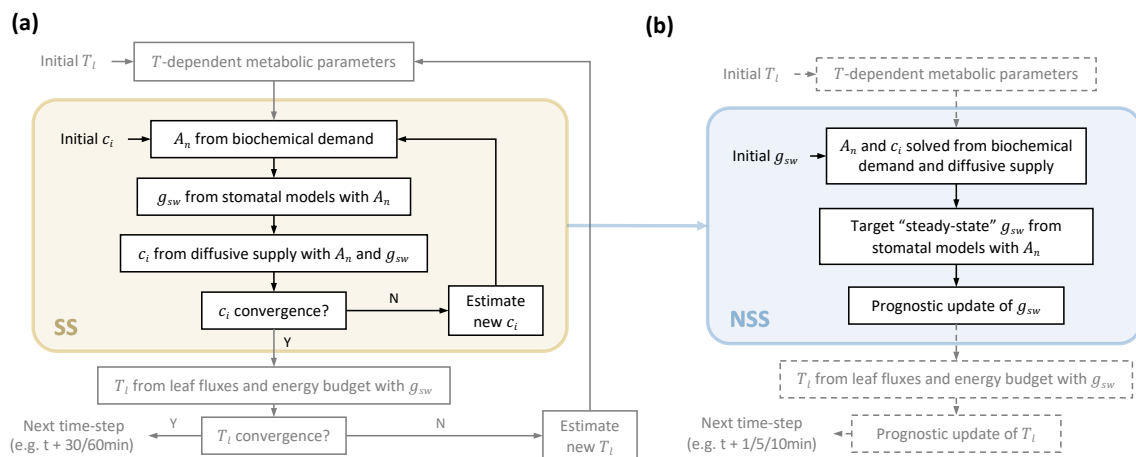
(a)

Initial $T_l$

$T$-dependent metabolic parameters

Initial $c_i$

$A_n$ from biochemical demand

$g_{sw}$ from stomatal models with $A_n$

$c_i$ from diffusive supply with $A_n$ and $g_{sw}$

$c_i$ convergence?

N

Estimate new $c_i$

SS

Y

$T_l$ from leaf fluxes and energy budget with $g_{sw}$

Next time-step (e.g. t + 30/60min)

Y

$T_l$ convergence?

N

Estimate new $T_l$

(b)

Initial $T_l$

$T$-dependent metabolic parameters

Initial $g_{sw}$

$A_n$ and $c_i$ solved from biochemical demand and diffusive supply

Target "steady-state" $g_{sw}$ from stomatal models with $A_n$

Prognostic update of $g_{sw}$

NSS

$T_l$ from leaf fluxes and energy budget with $g_{sw}$

Next time-step (e.g. t + 1/5/10min)

Prognostic update of $T_l$